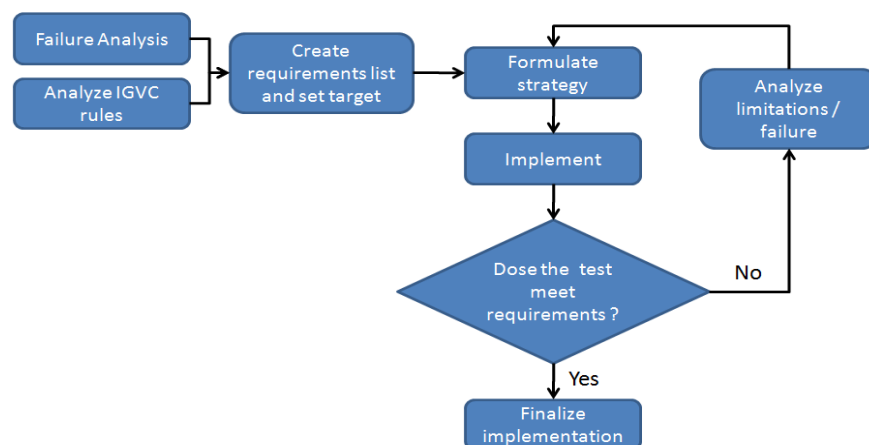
Failure Analysis

Analyze IGVC rules

Create requirements list and set target

Formulate strategy

Implement

Dose the test meet requirements ?

No

Analyze limitations / failure

Yes

Finalize implementation